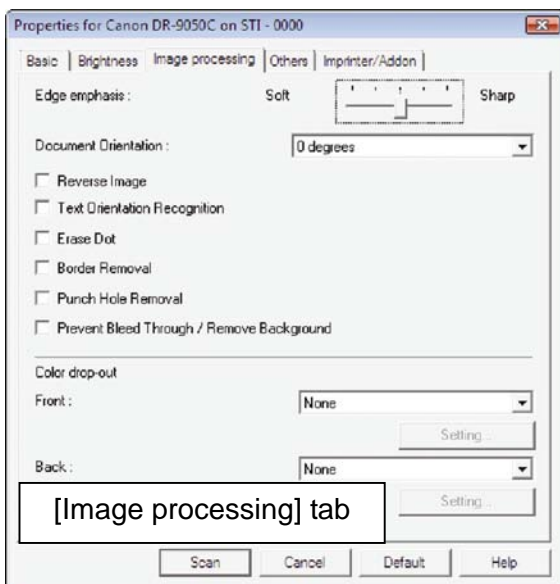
Properties for Canon DR-9050C on STI - 0000

Basic | Brightness | Image processing | Others | Imprinter/Addon

Edge emphasis : Soft Sharp

Document Orientation : 0 degrees

Reverse Image

Text Orientation Recognition

Erase Dot

Border Removal

Punch Hole Removal

Prevent Bleed Through / Remove Background

Color drop-out

Front : None

Setting...

Back : None

Setting...

[Image processing] tab

Scan Cancel Default Help